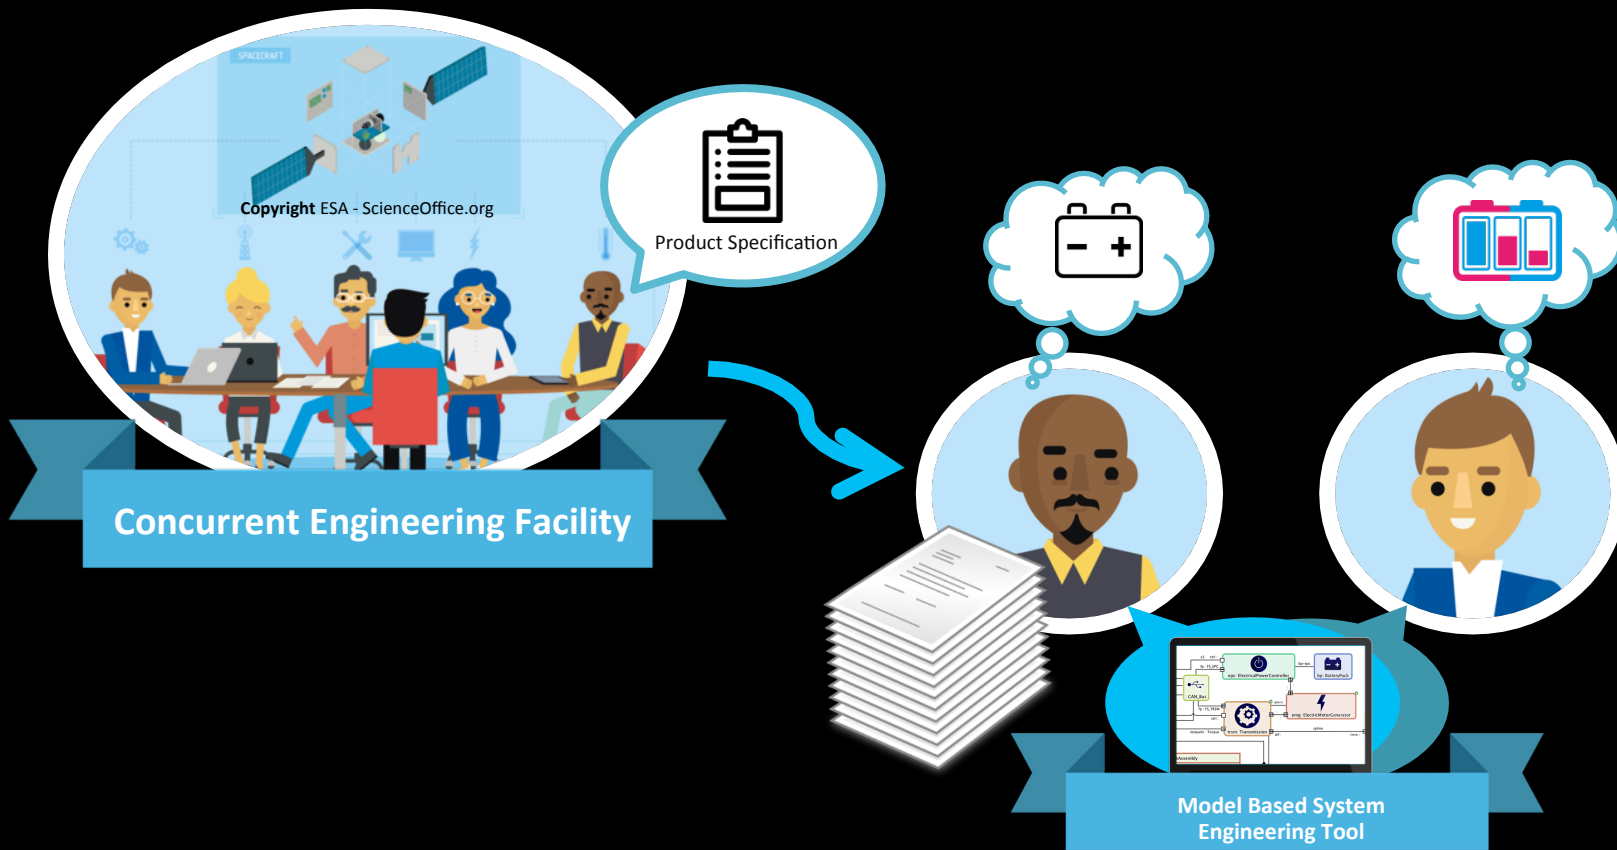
SPACECRAFT

Copyright ESA - ScienceOffice.org

Product Specification

Concurrent Engineering Facility

epc: ElectricalPowerController

bp: BatteryPack

CAN_Bus

emg: ElectricMotorGenerator

trsm: Transmission

Model Based System Engineering Tool